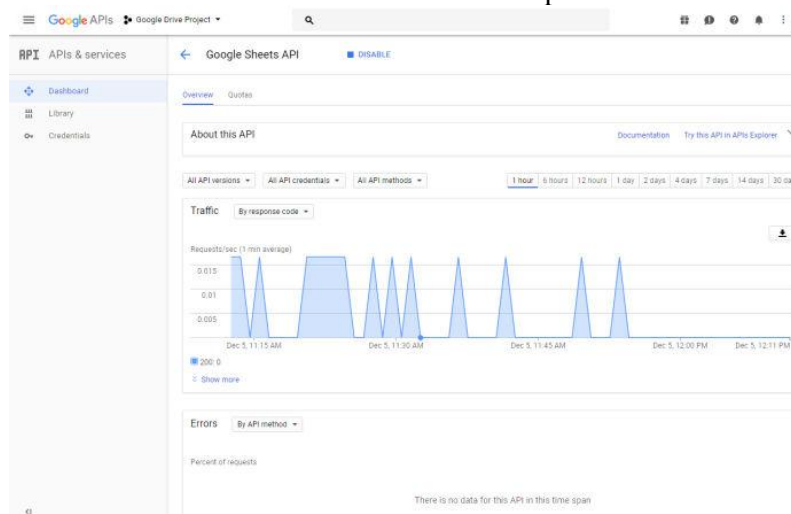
Google APIs Google Drive Project

API APIs & services

Dashboard
Library
Credentials

Google Sheets API
DISABLE

Overview Quotas

About this API
Documentation Try this API in APIs Explorer

All API versions All API credentials All API methods
1 hour 6 hours 12 hours 1 day 2 days 4 days 7 days 14 days 30 da

Traffic By response code

Requests/sec (1 min average)
0.015
0.01
0.005

Dec 5, 11:15 AM Dec 5, 11:30 AM Dec 5, 11:45 AM Dec 5, 12:00 PM Dec 5, 12:11 PM

200: 0
Show more

Errors By API method

Percent of requests

There is no data for this API in this time span